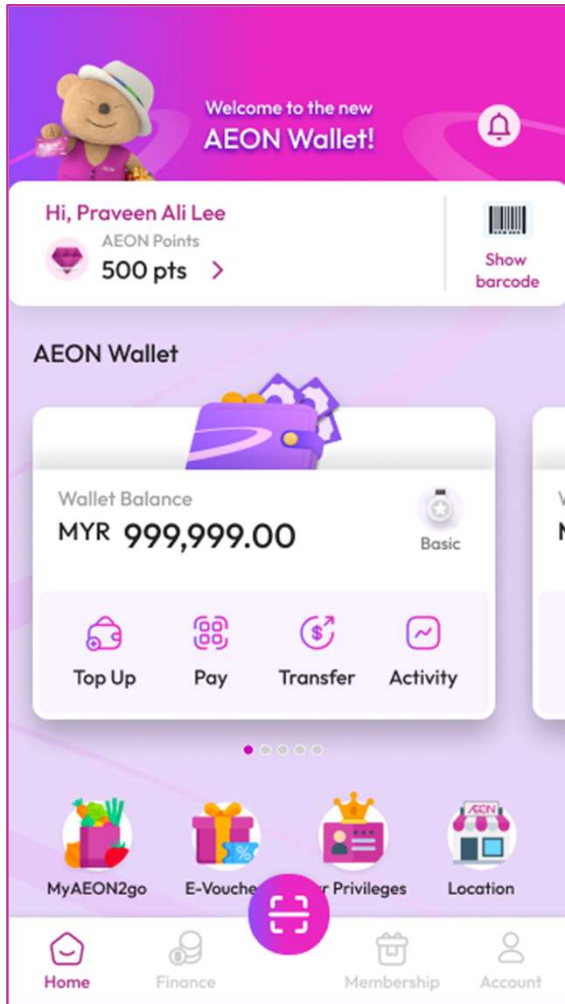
Welcome to the new
AEON Wallet!

Hi, Praveen Ali Lee
AEON Points
500 pts

Show barcode

AEON Wallet

Wallet Balance
MYR 999,999.00
Basic

Top Up
Pay
Transfer
Activity

MyAEON2go
E-Vouche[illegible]
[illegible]r Privileges
Location

Home
Finance
Membership
Account